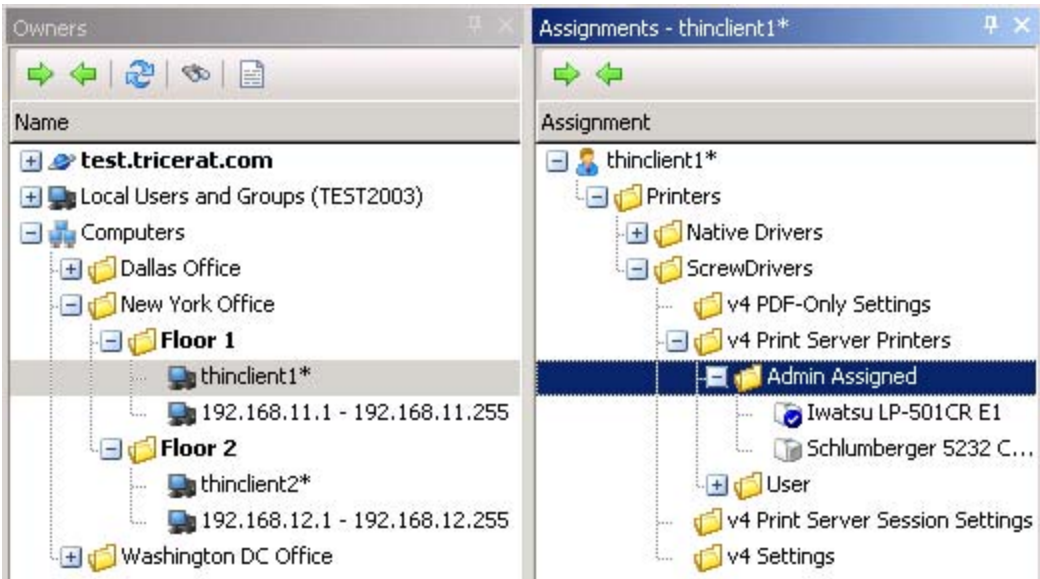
Owners

Name

test.tricerat.com
Local Users and Groups (TEST2003)
Computers
Dallas Office
New York Office
Floor 1
thinclient1*
192.168.11.1 - 192.168.11.255
Floor 2
thinclient2*
192.168.12.1 - 192.168.12.255
Washington DC Office

Assignments - thinclient1*

Assignment

thinclient1*
Printers
Native Drivers
ScrewDrivers
v4 PDF-Only Settings
v4 Print Server Printers
Admin Assigned
Iwatsu LP-501CR E1
Schlumberger 5232 C...
User
v4 Print Server Session Settings
v4 Settings